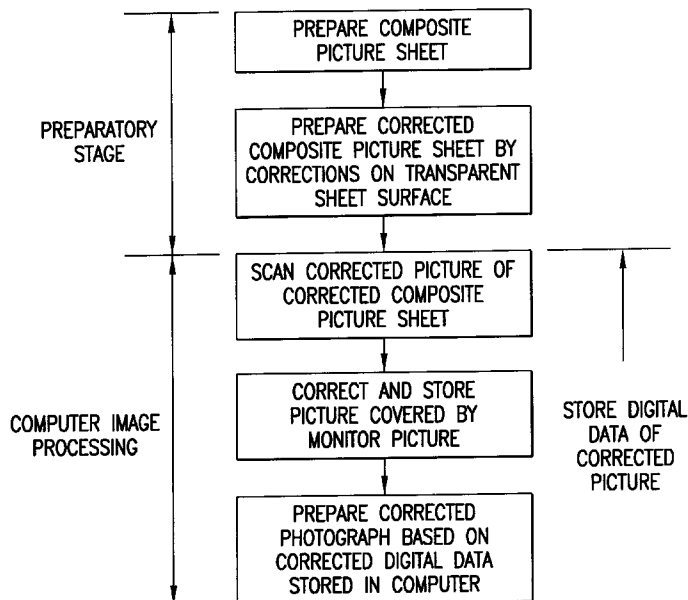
PREPARATORY STAGE

PREPARE COMPOSITE PICTURE SHEET

PREPARE CORRECTED COMPOSITE PICTURE SHEET BY CORRECTIONS ON TRANSPARENT SHEET SURFACE

COMPUTER IMAGE PROCESSING

SCAN CORRECTED PICTURE OF CORRECTED COMPOSITE PICTURE SHEET

CORRECT AND STORE PICTURE COVERED BY MONITOR PICTURE

PREPARE CORRECTED PHOTOGRAPH BASED ON CORRECTED DIGITAL DATA STORED IN COMPUTER

STORE DIGITAL DATA OF CORRECTED PICTURE